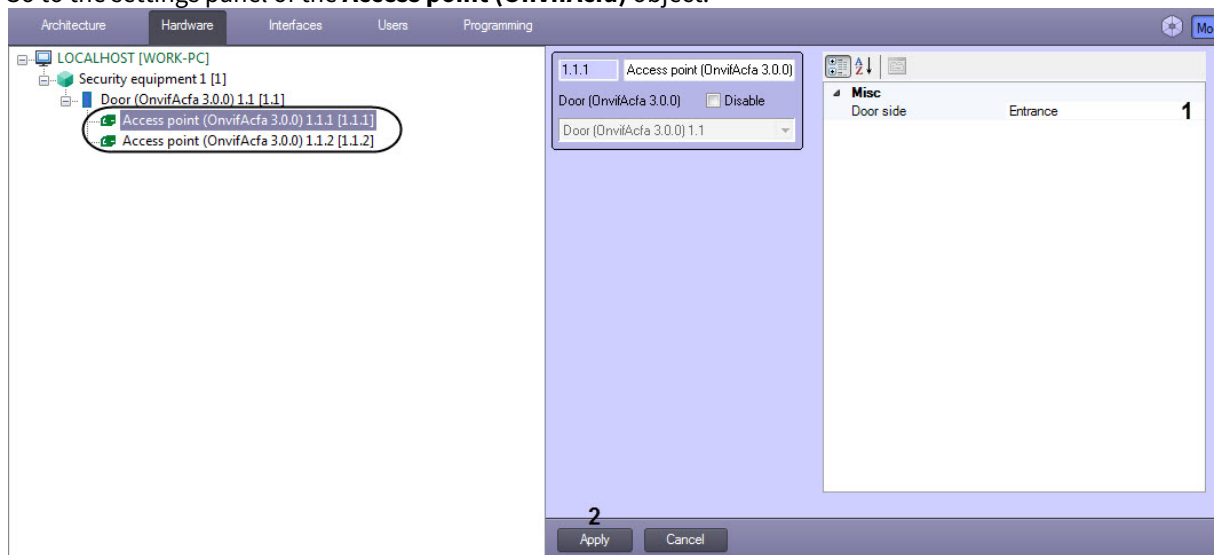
Go to the settings panel of the **Access point (OnvifAcfa)** object.

Architecture Hardware Interfaces Users Programming

Mo

LOCALHOST [WORK-PC]
Security equipment 1 [1]
Door (OnvifAcfa 3.0.0) 1.1 [1.1]
Access point (OnvifAcfa 3.0.0) 1.1.1 [1.1.1]
Access point (OnvifAcfa 3.0.0) 1.1.2 [1.1.2]

1.1.1 Access point (OnvifAcfa 3.0.0)
Door (OnvifAcfa 3.0.0) Disable
Door (OnvifAcfa 3.0.0) 1.1

Misc
Door side Entrance
1

2
Apply Cancel